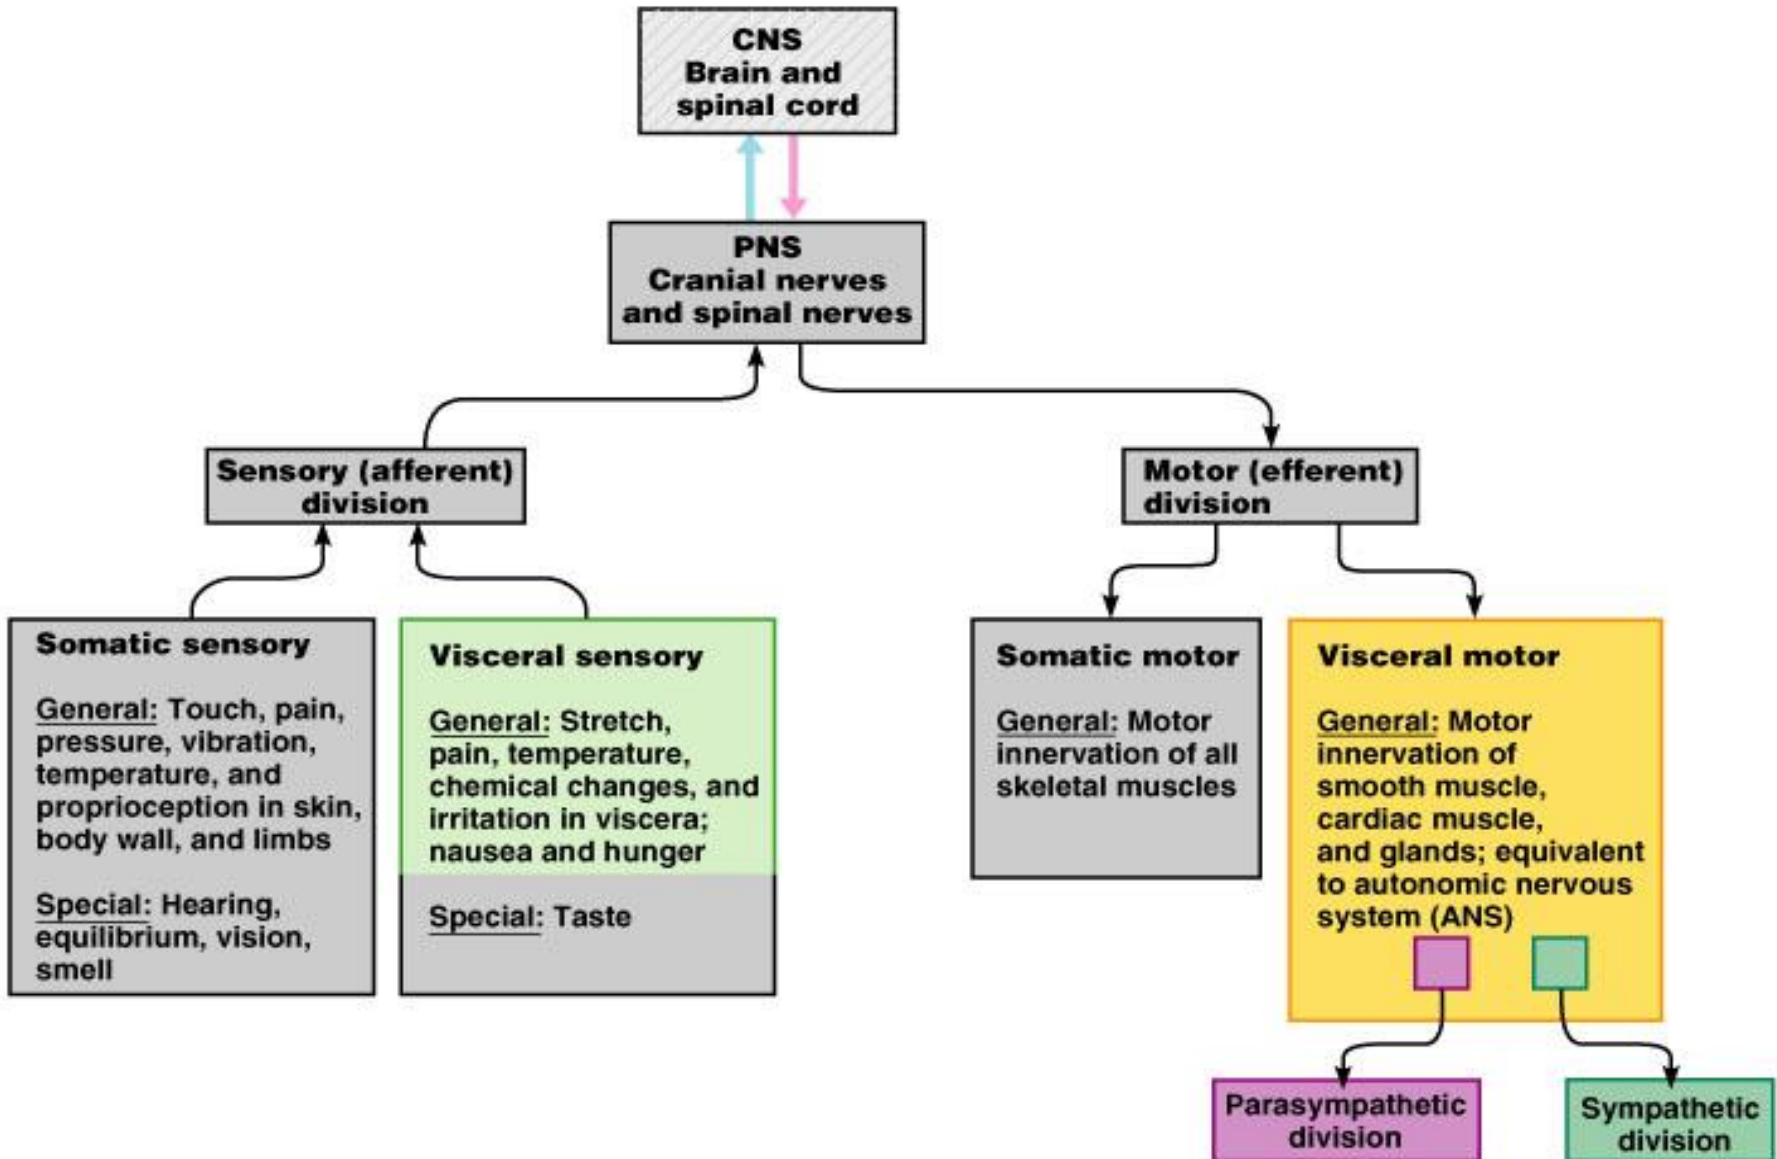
CNS
Brain and spinal cord

PNS
Cranial nerves and spinal nerves

Sensory (afferent) division

Motor (efferent) division

Somatic sensory

General: Touch, pain, pressure, vibration, temperature, and proprioception in skin, body wall, and limbs

Special: Hearing, equilibrium, vision, smell

Visceral sensory

General: Stretch, pain, temperature, chemical changes, and irritation in viscera; nausea and hunger

Special: Taste

Somatic motor

General: Motor innervation of all skeletal muscles

Visceral motor

General: Motor innervation of smooth muscle, cardiac muscle, and glands; equivalent to autonomic nervous system (ANS)

Parasympathetic division

Sympathetic division